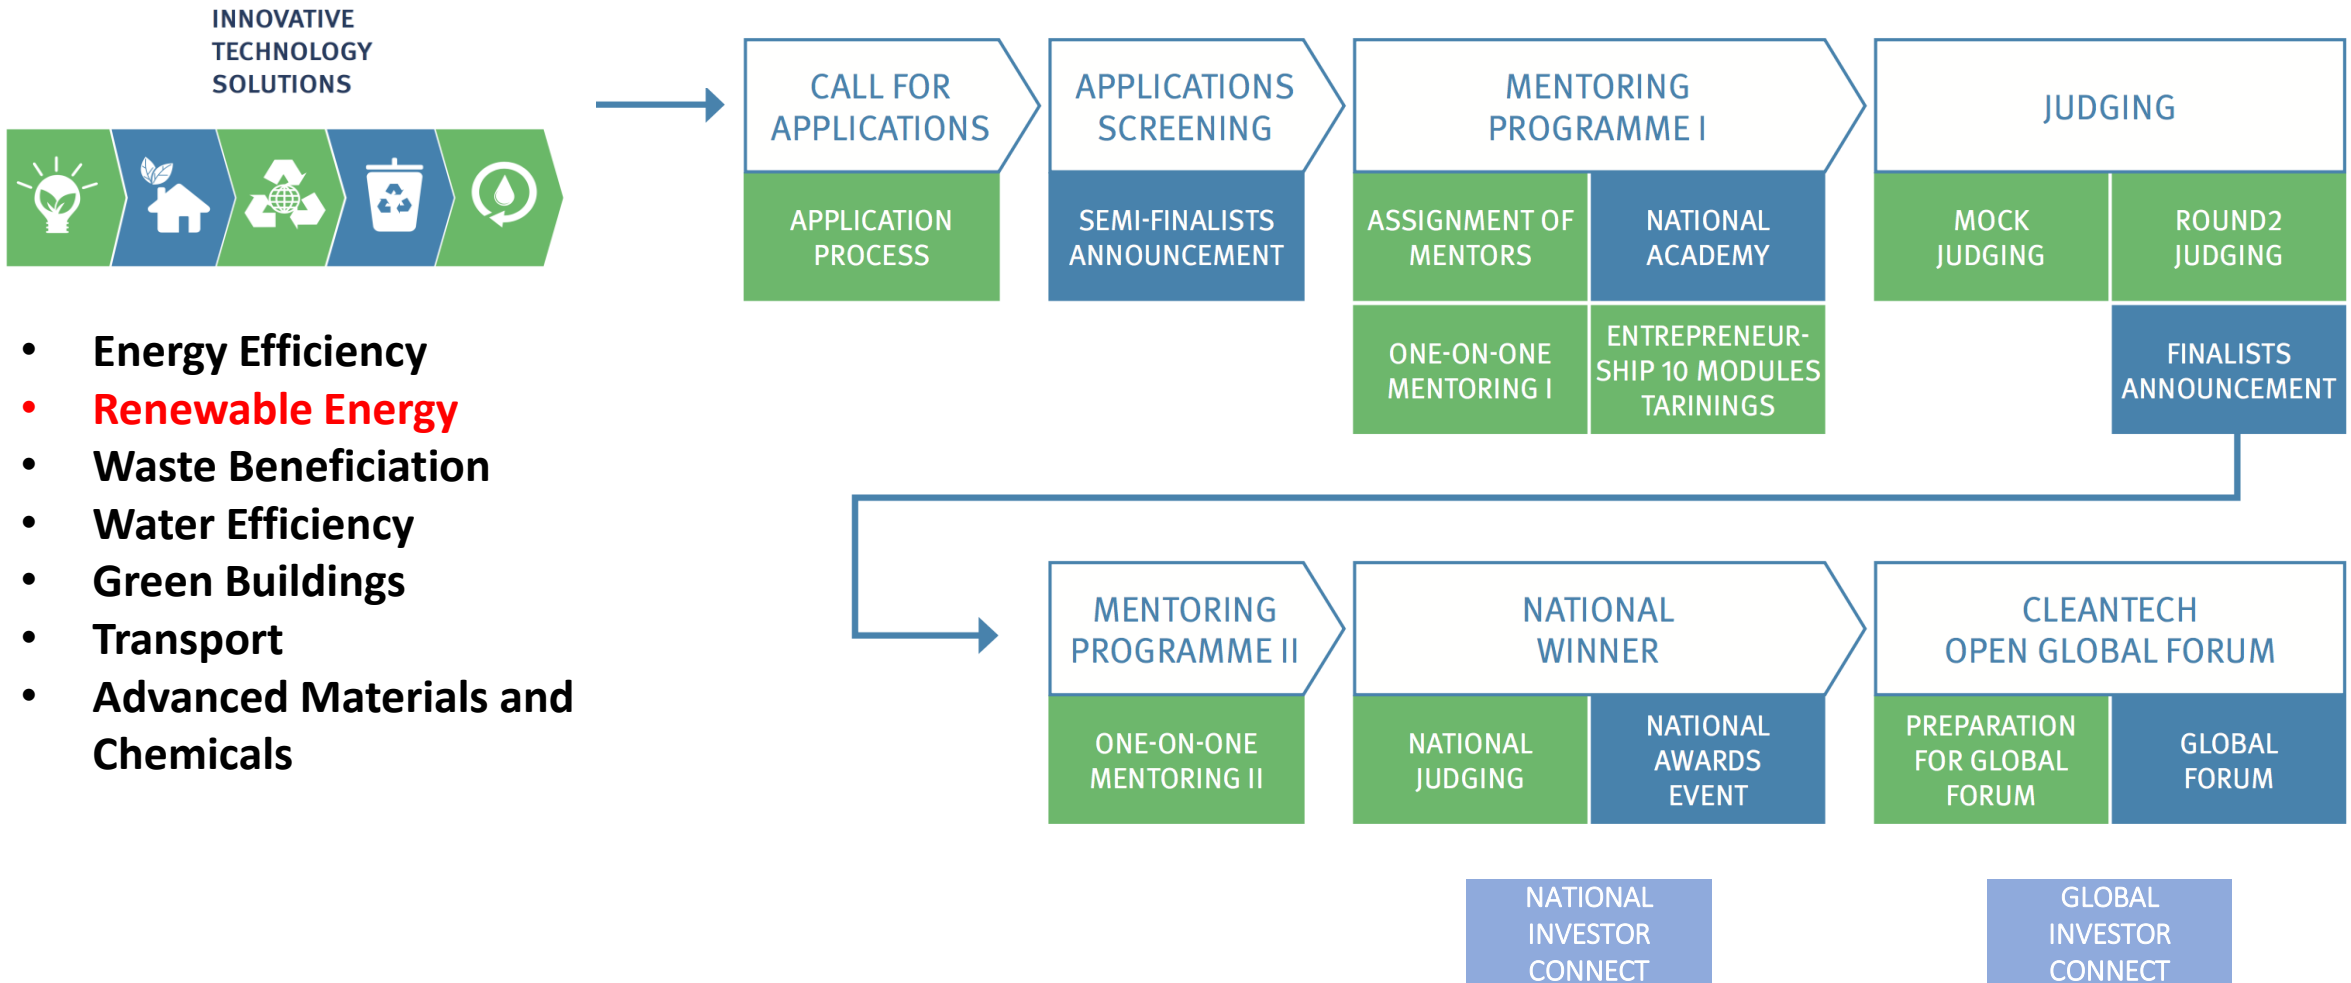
INNOVATIVE TECHNOLOGY SOLUTIONS

- Energy Efficiency
- Renewable Energy
- Waste Beneficiation
- Water Efficiency
- Green Buildings
- Transport
- Advanced Materials and Chemicals

CALL FOR APPLICATIONS

APPLICATION PROCESS

APPLICATIONS SCREENING

SEMI-FINALISTS ANNOUNCEMENT

MENTORING PROGRAMME I

ASSIGNMENT OF MENTORS

NATIONAL ACADEMY

ONE-ON-ONE MENTORING I

ENTREPRENEURSHIP 10 MODULES TARININGS

JUDGING

MOCK JUDGING

ROUND2 JUDGING

FINALISTS ANNOUNCEMENT

MENTORING PROGRAMME II

ONE-ON-ONE MENTORING II

NATIONAL WINNER

NATIONAL JUDGING

NATIONAL AWARDS EVENT

CLEANTECH OPEN GLOBAL FORUM

PREPARATION FOR GLOBAL FORUM

GLOBAL FORUM

NATIONAL INVESTOR CONNECT

GLOBAL INVESTOR CONNECT